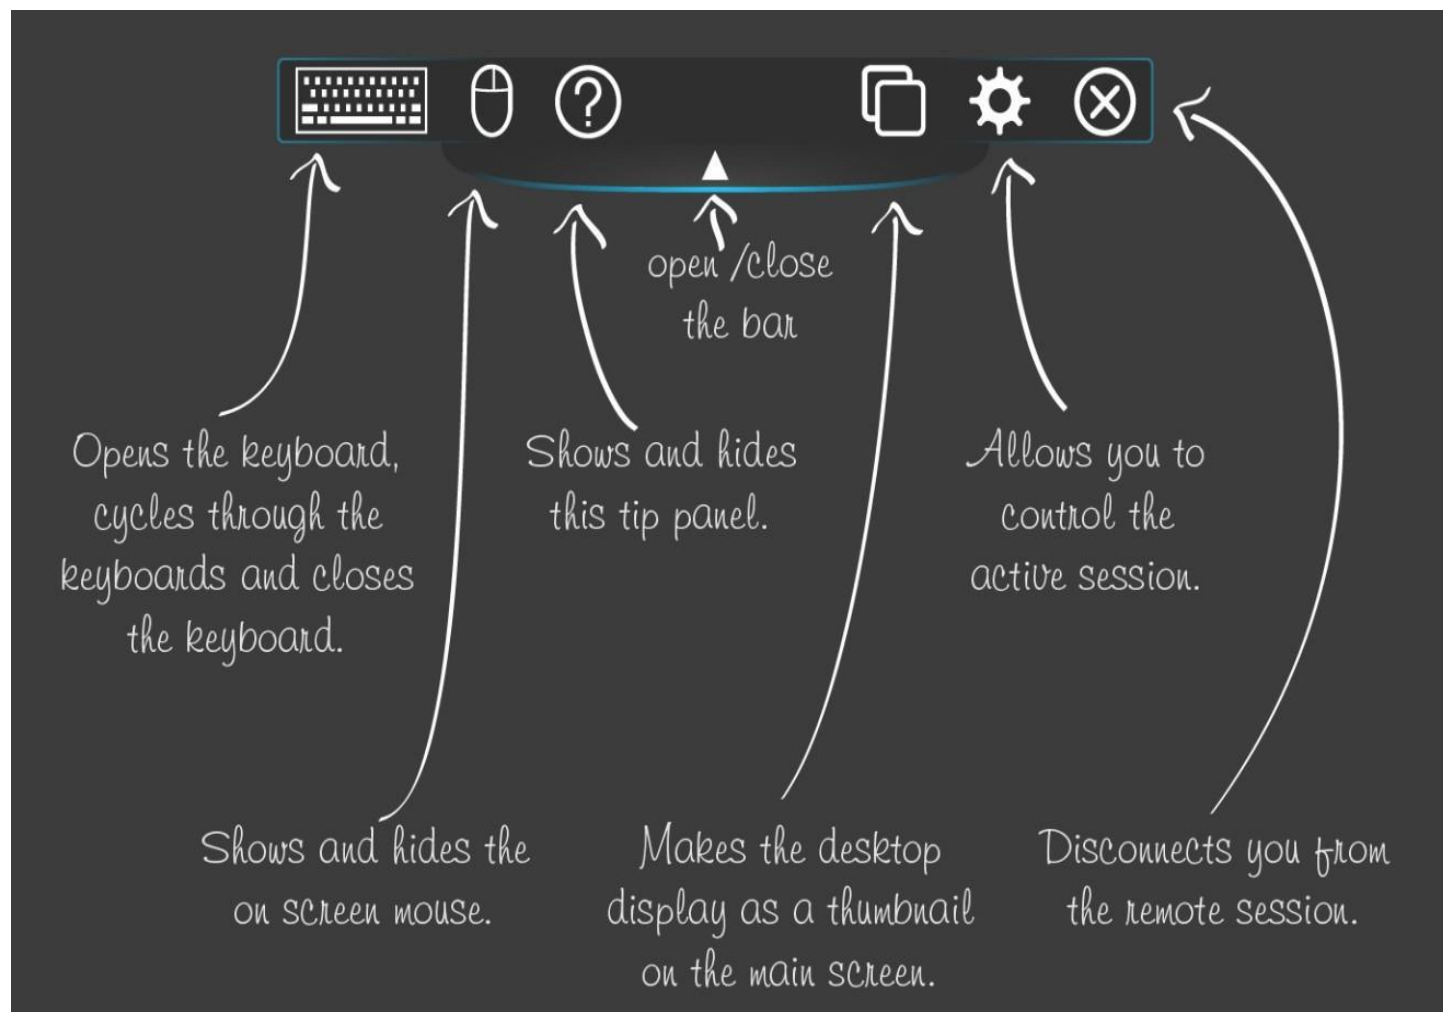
open /close the bar

Opens the keyboard, cycles through the keyboards and closes the keyboard.

Shows and hides this tip panel.

Allows you to control the active session.

Shows and hides the on screen mouse.

Makes the desktop display as a thumbnail on the main screen.

Disconnects you from the remote session.